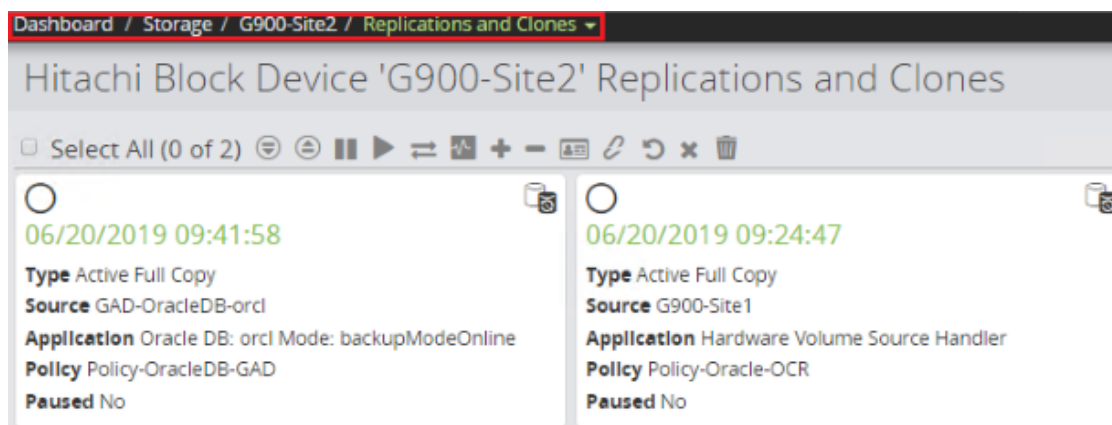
Dashboard / Storage / G900-Site2 / Replications and Clones

Hitachi Block Device 'G900-Site2' Replications and Clones

Select All (0 of 2)

06/20/2019 09:41:58

Type Active Full Copy
Source GAD-OracleDB-orcl
Application Oracle DB: orcl Mode: backupModeOnline
Policy Policy-OracleDB-GAD
Paused No

06/20/2019 09:24:47

Type Active Full Copy
Source G900-Site1
Application Hardware Volume Source Handler
Policy Policy-Oracle-OCR
Paused No